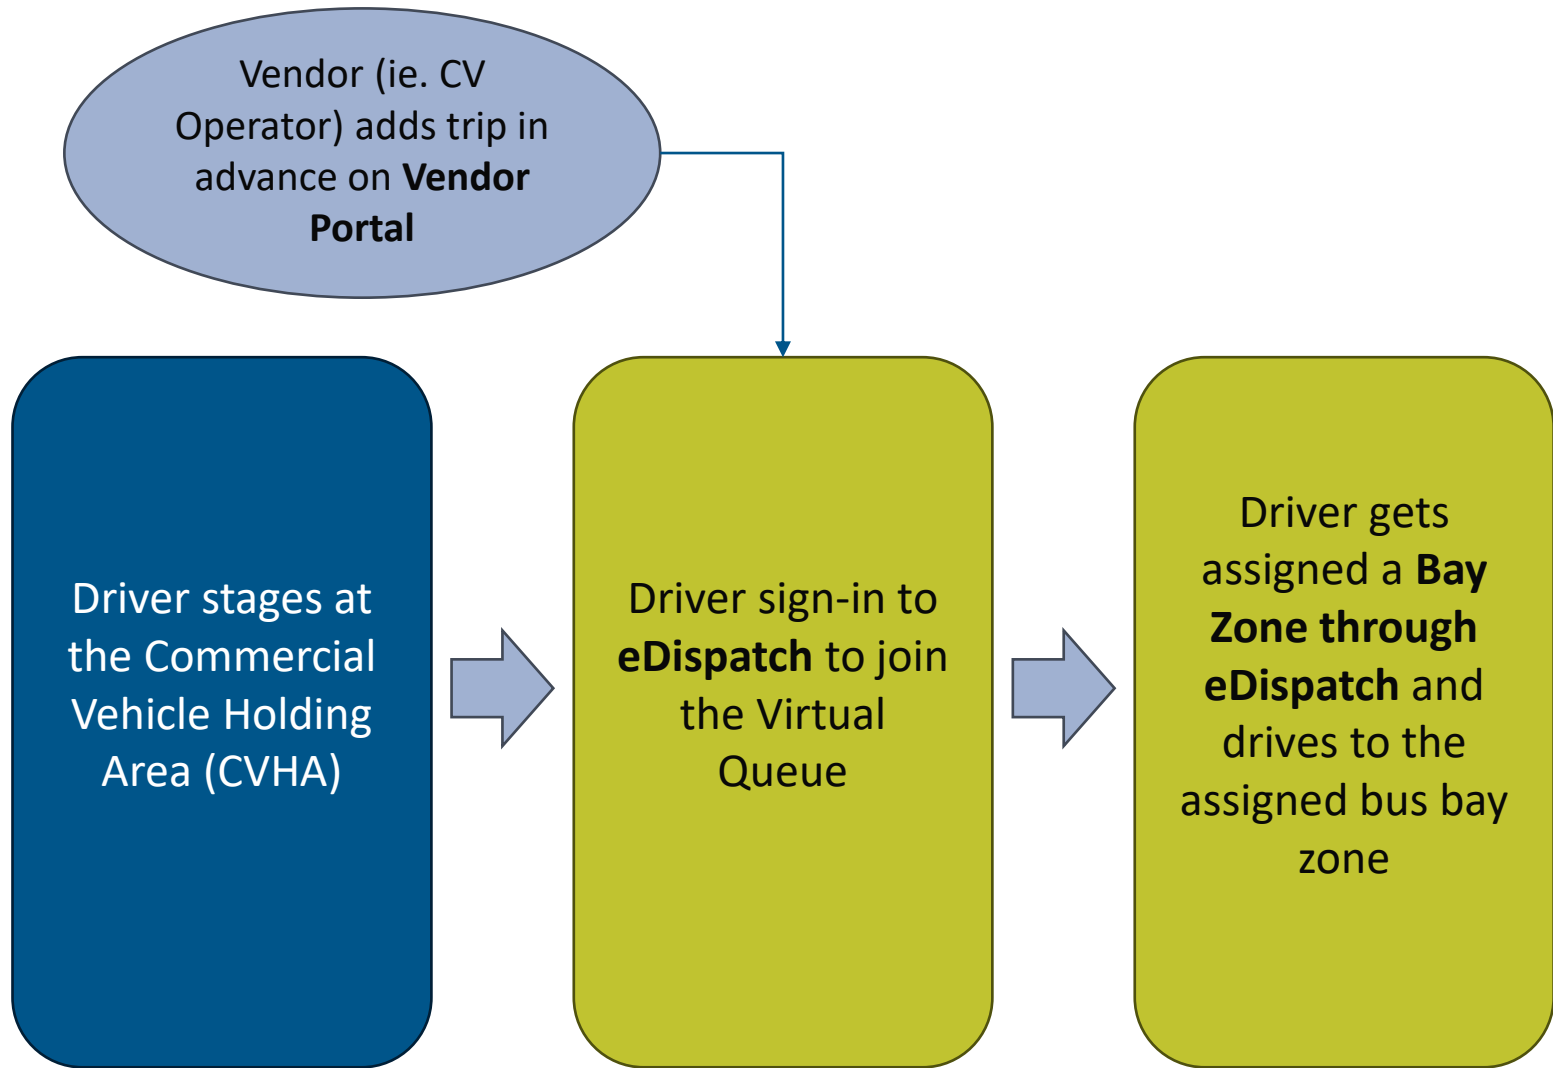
Vendor (ie. CV Operator) adds trip in advance on Vendor Portal

Driver stages at the Commercial Vehicle Holding Area (CVHA)

Driver sign-in to eDispatch to join the Virtual Queue

Driver gets assigned a Bay Zone through eDispatch and drives to the assigned bus bay zone